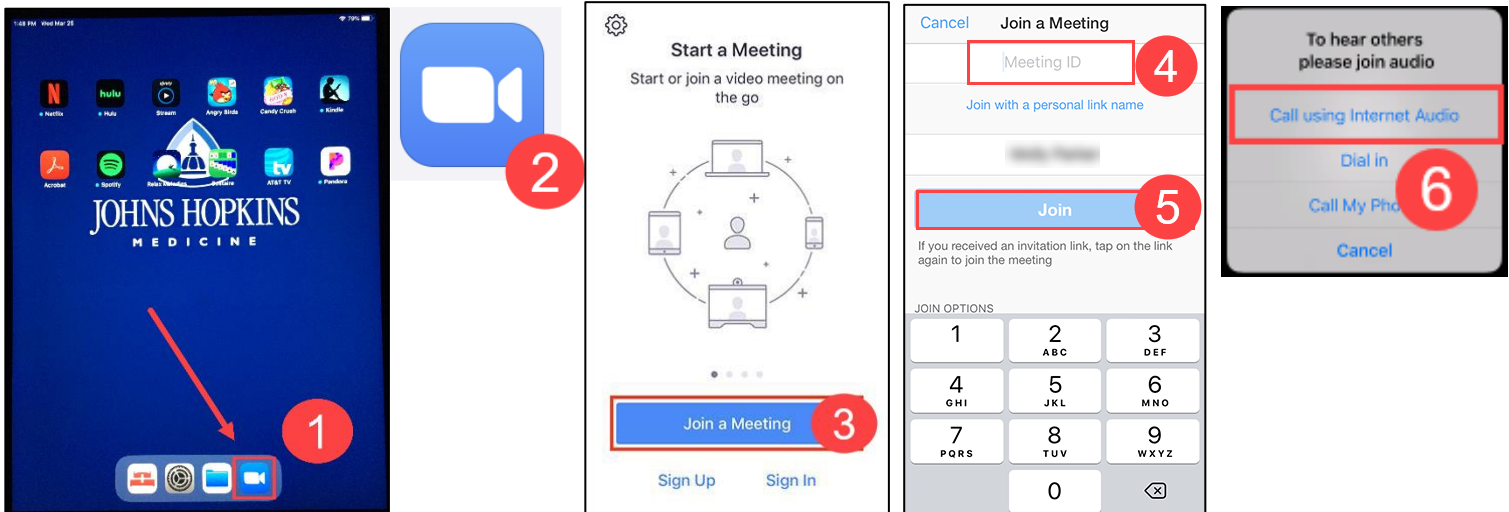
1:48 PM Wed Mar 25

79%

Netflix Hulu Stream Angry Birds Candy Crush Kindle

Acrobat Spotify Relax Melodies Solitaire AT&T TV Pandora

JOHNS HOPKINS
MEDICINE

1

2

Start a Meeting
Start or join a video meeting on the go

Join a Meeting

3

Sign Up Sign In

Cancel Join a Meeting

Meeting ID

4

Join with a personal link name

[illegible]

Join

5

If you received an invitation link, tap on the link again to join the meeting

JOIN OPTIONS

| 1 | 2 ABC | 3 DEF |
|---|---|---|
| 4 GHI | 5 JKL | 6 MNO |
| 7 PQRS | 8 TUV | 9 WXYZ |
| | 0 | |

To hear others please join audio

Call using Internet Audio

Dial in

Call My Pho

6

Cancel